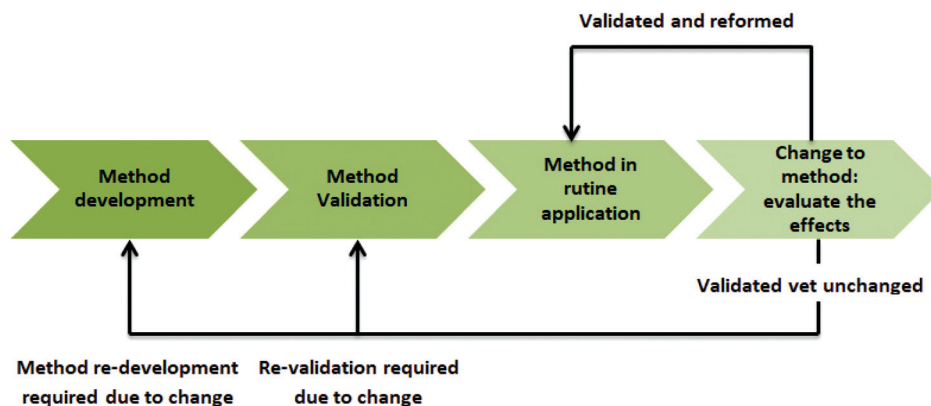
Validated and reformed

Method development

Method Validation

Method in rutine application

Change to method: evaluate the effects

Validated vet unchanged

Method re-development required due to change

Re-validation required due to change